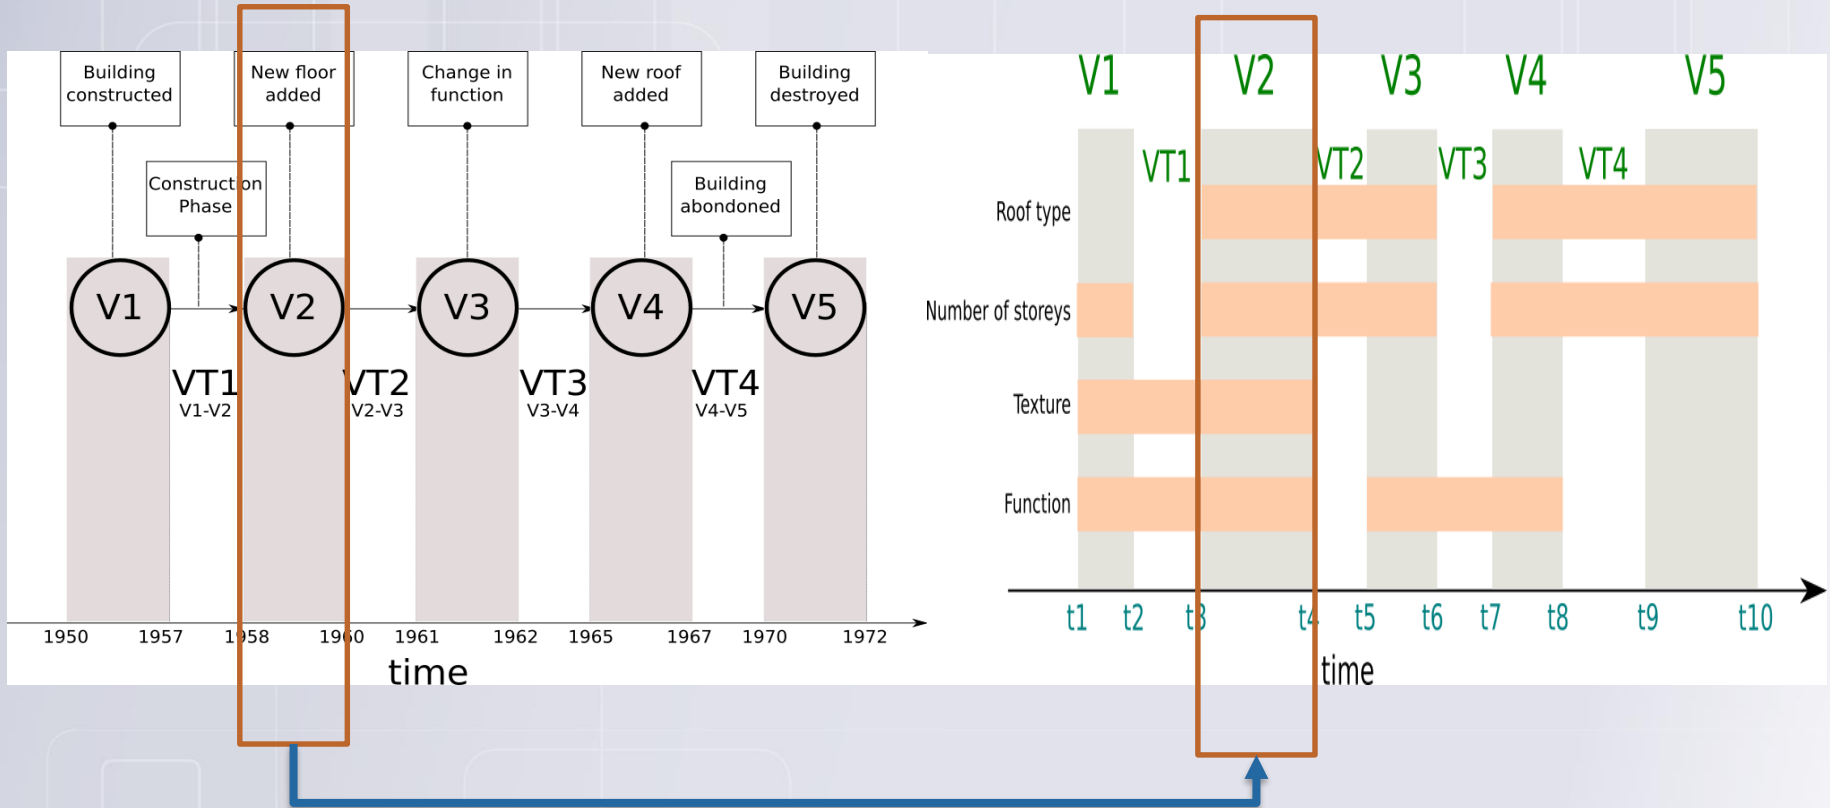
Building constructed

New floor added

Change in function

New roof added

Building destroyed

Construction Phase

Building abondoned

V1

V2

V3

V4

V5

VT1
V1-V2

VT2
V2-V3

VT3
V3-V4

VT4
V4-V5

1950 1957 1958 1960 1961 1962 1965 1967 1970 1972

time

V1 V2 V3 V4 V5

VT1 VT2 VT3 VT4

Roof type

Number of storeys

Texture

Function

t1 t2 t3 t4 t5 t6 t7 t8 t9 t10

time